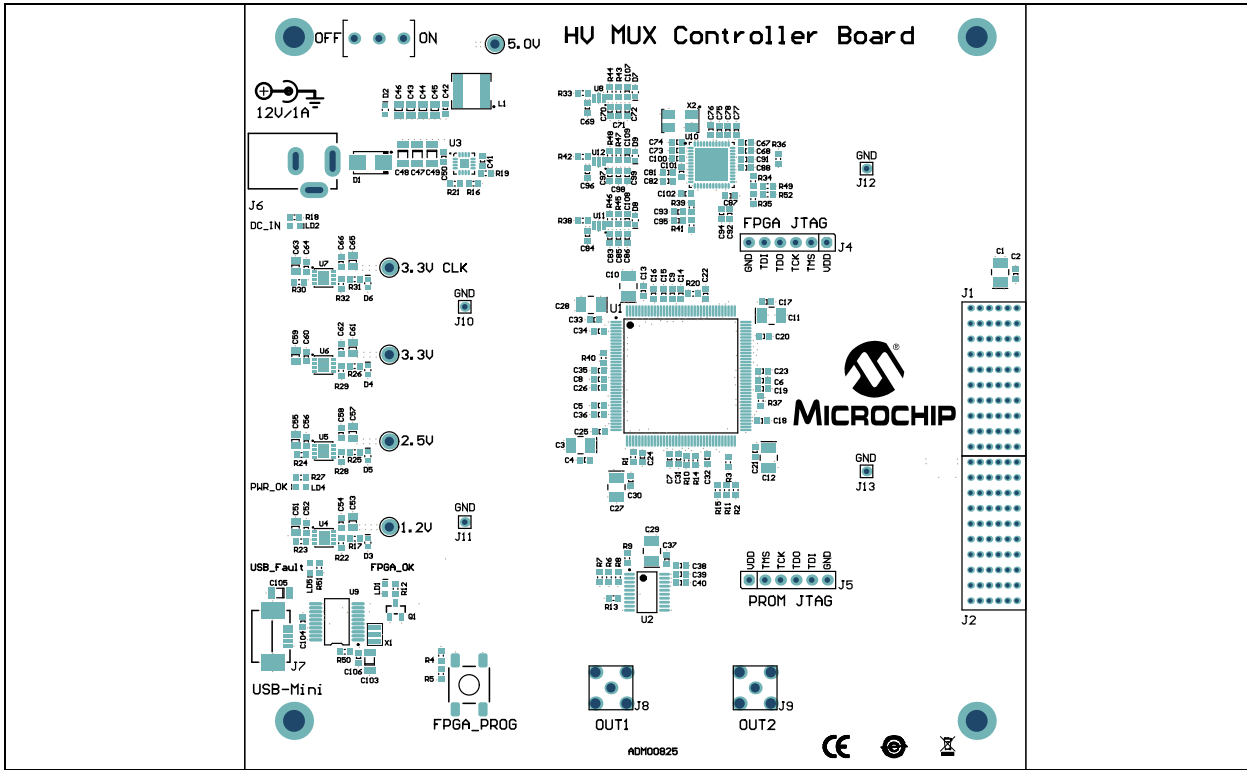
OFF ON
5.0V
HV MUX Controller Board
12V/1A
D2 C46 C43 C44 C45 C42 L1
U3
C48 C47 C49 C50 C41 R19
D1 R21 R16
J6
DC_IN R18 LD2
C63 C64 C66 C65
U7
R30 R32 R31 D6
3.3V CLK
GND
J10
C59 C60 C62 C61
U6
R29 R26 D4
3.3V
C55 C56 C58 C57
U5
R24 R28 R25 D5
2.5V
PWR_OK R27 LD4
C51 C52 C54 C53
U4
R23 R22 R17 D3
1.2V
GND
J11
USB_Fault LD5 R51
FPGA_OK LD1 R12
C105
U9
Q1
C104
X1
R50
C106 C103
J7
USB-Mini
R4
R5
FPGA_PROG
R33 U8 R44 R43 C107 D7
C69 C70 C72 C71
R42 U12 R48 R47 C109 D9
C97 C96 C98 C99
R38 U11 R46 R45 C108 D8
C94 C85 C86
X2 C76 C78 C79 C77
U10
C74 C73 C100 C101 C81 C82
C67 R36 C68 C91 C88 R34 R49 R52 R35
C102 C87
C93 C95 R39 R41
C90 C92
GND
J12
FPGA JTAG
GND TDI TDO TCK TMS VDD
J4
C10 C13 C16 C15 C14 C22
R20
C28
U1
C17
C11
C33 C34
C20
R40
C35 C8 C26
C23 C6 C19 R37
C5 C36
C18
C25
C3 C4
R1 C24
C7 C31 R10 R14 C32 R3
C21 C12
C30
C27
R15 R11 R2
MICROCHIP
GND
J13
C1 C2
J1
J2
C29 C37
R9
R7 R8 R6
C38 C39 C40
R13
U2
VDD TMS TCK TDO TDI GND
J5
PROM JTAG
J8
OUT1
J9
OUT2
ADM00825
CE